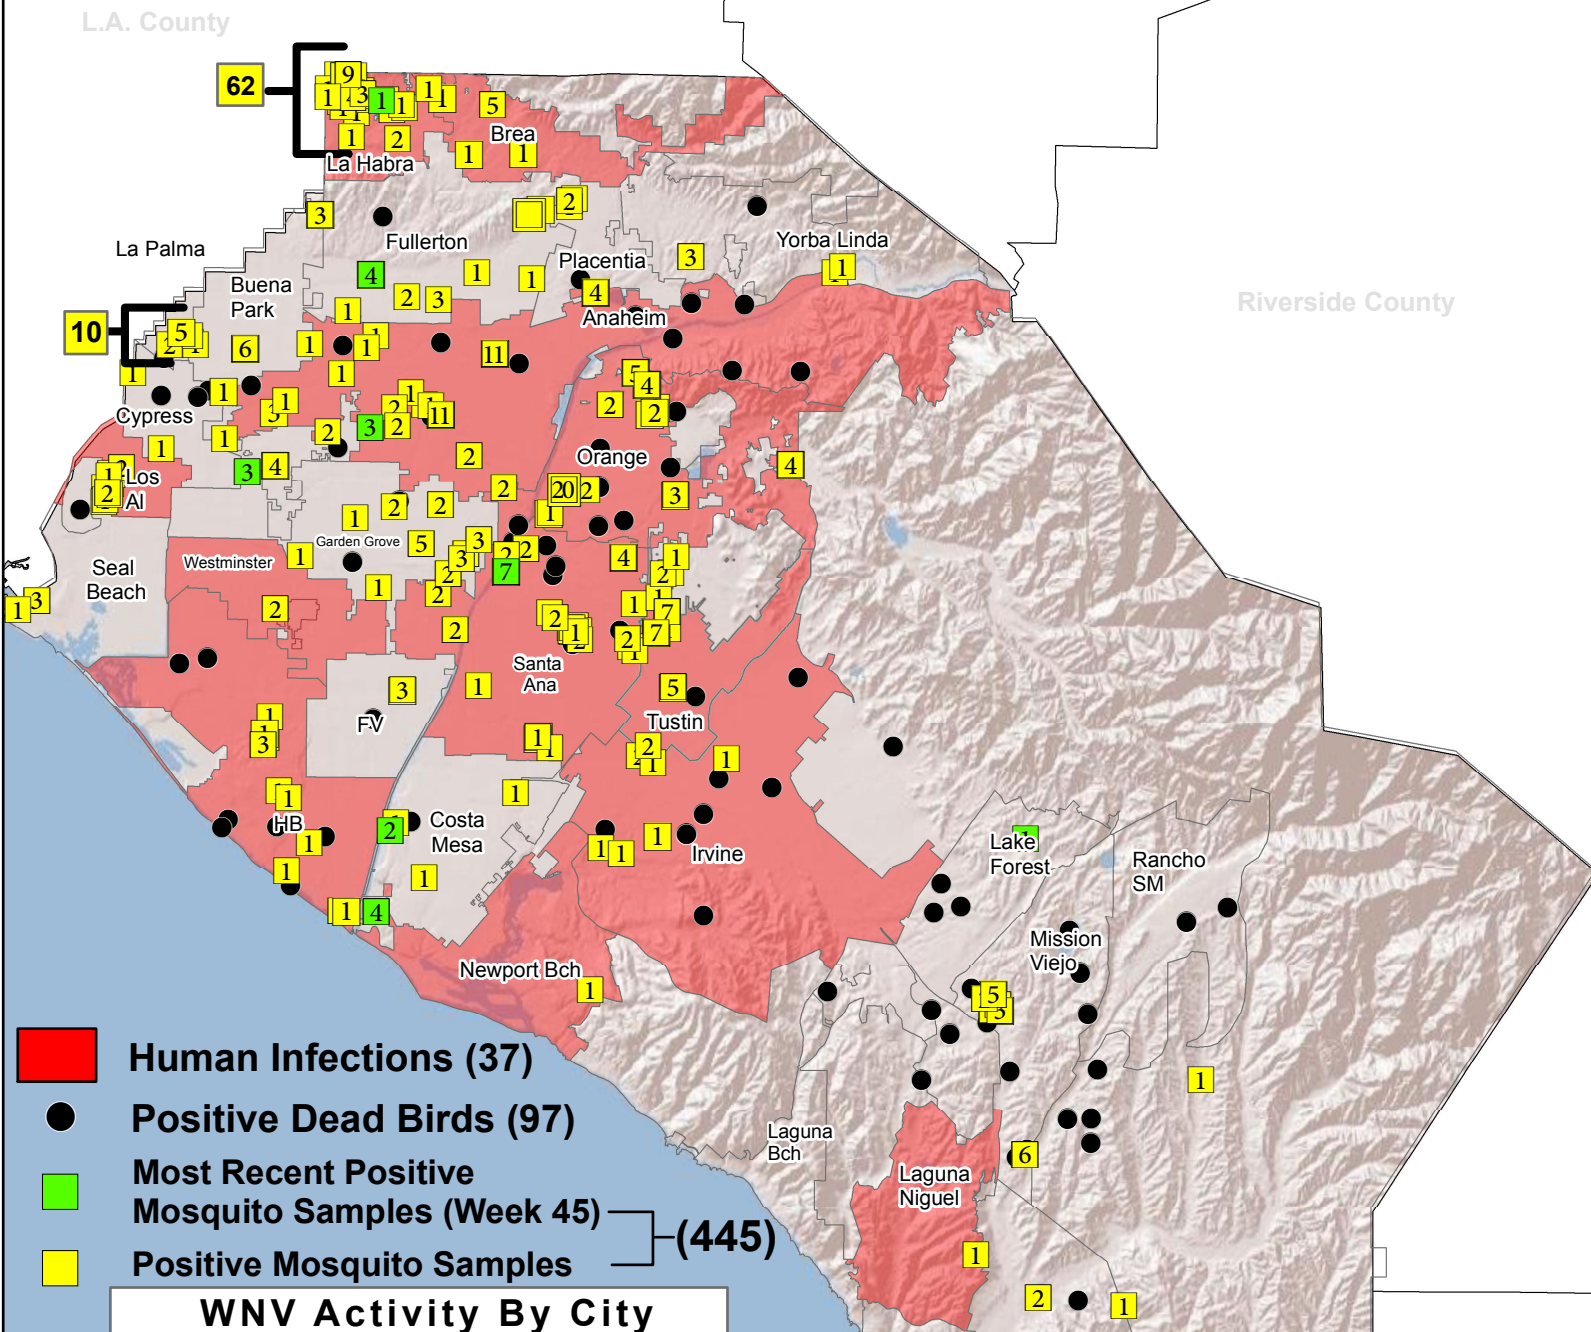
L.A. County

Riverside County

62

10

La Habra

Brea

Fullerton

Yorba Linda

La Palma

Buena Park

Placentia

Anaheim

Cypress

Orange

Los Al

Seal Beach

Westminster

Garden Grove

Santa Ana

Tustin

FV

HB

Costa Mesa

Irvine

Lake Forest

Rancho SM

Mission Viejo

Newport Bch

Laguna Bch

Laguna Niguel

Human Infections (37)

Positive Dead Birds (97)

Most Recent Positive Mosquito Samples (Week 45)

Positive Mosquito Samples

(445)

WNV Activity By City